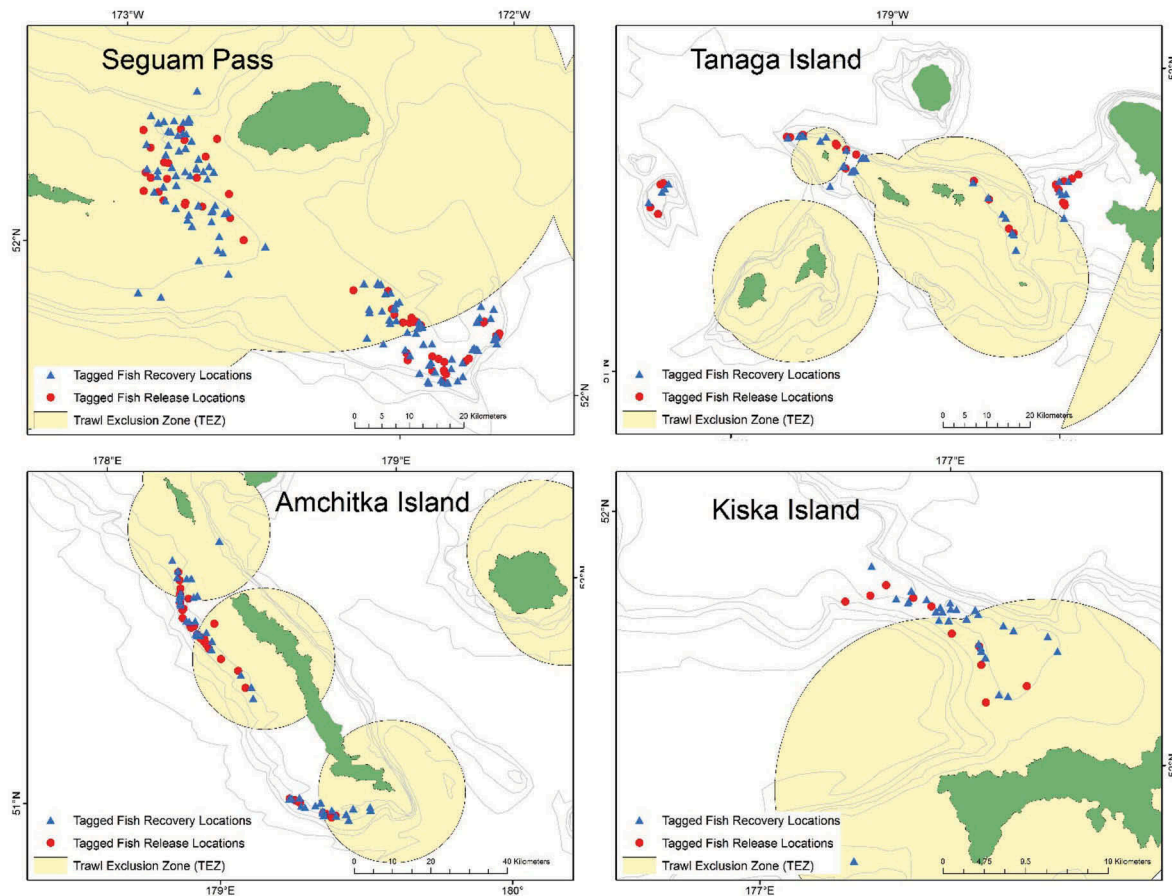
173°W

172°W

Seguam Pass

52°N

52°N

Tagged Fish Recovery Locations

Tagged Fish Release Locations

Trawl Exclusion Zone (TEZ)

0 5 10 20 Kilometers

179°W

Tanaga Island

N

Tagged Fish Recovery Locations

Tagged Fish Release Locations

Trawl Exclusion Zone (TEZ)

0 5 10 20 Kilometers

178°E

179°E

Amchitka Island

52°N

51°N

Tagged Fish Recovery Locations

Tagged Fish Release Locations

Trawl Exclusion Zone (TEZ)

0 10 20 40 Kilometers

179°E

180°

177°E

52°N

Kiska Island

Tagged Fish Recovery Locations

Tagged Fish Release Locations

Trawl Exclusion Zone (TEZ)

0 4.75 9.5 19 Kilometers

177°E